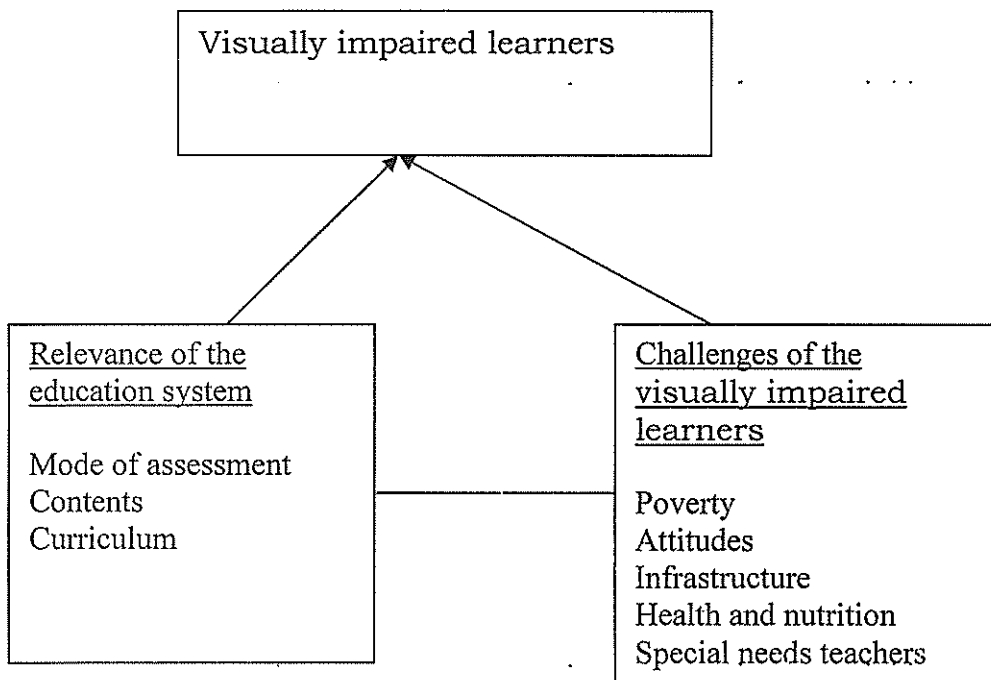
Visually impaired learners

Relevance of the education system

Mode of assessment
Contents
Curriculum

Challenges of the visually impaired learners

Poverty
Attitudes
Infrastructure
Health and nutrition
Special needs teachers